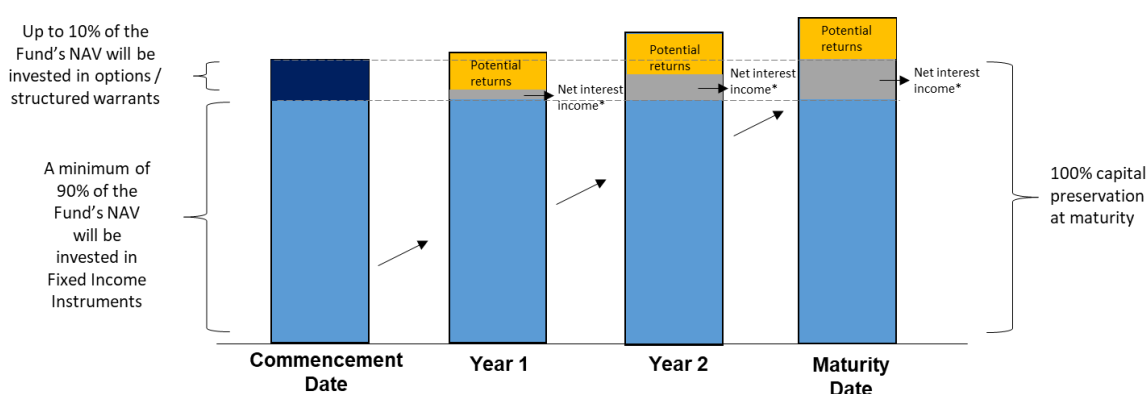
Up to 10% of the Fund's NAV will be invested in options / structured warrants

A minimum of 90% of the Fund's NAV will be invested in Fixed Income Instruments

Potential returns

Net interest income*

Potential returns

Net interest income*

Potential returns

Net interest income*

100% capital preservation at maturity

Commencement Date

Year 1

Year 2

Maturity Date